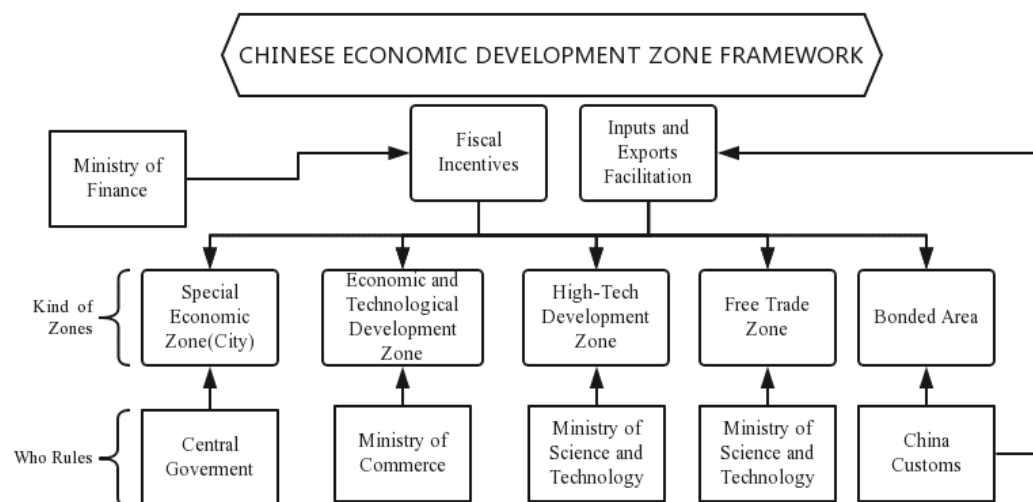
CHINESE ECONOMIC DEVELOPMENT ZONE FRAMEWORK

Ministry of Finance

Fiscal Incentives

Inputs and Exports Facilitation

Kind of Zones

Special Economic Zone(City)

Economic and Technological Development Zone

High-Tech Development Zone

Free Trade Zone

Bonded Area

Who Rules

Central Goverment

Ministry of Commerce

Ministry of Science and Technology

Ministry of Science and Technology

China Customs